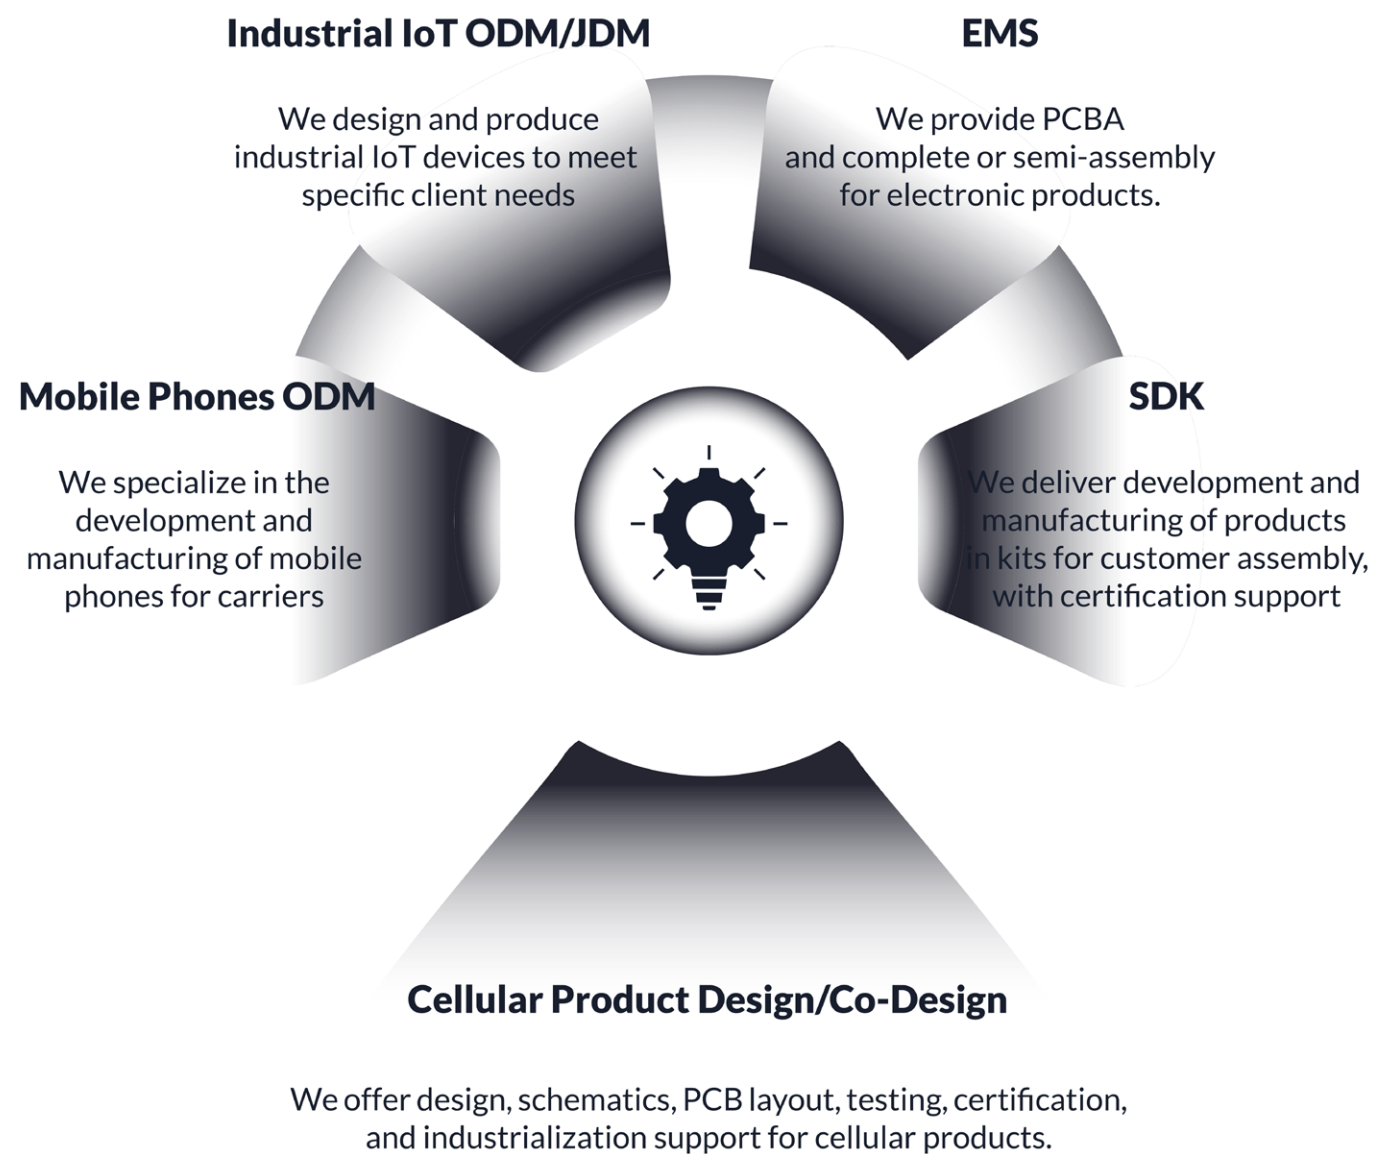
Industrial IoT ODM/JDM

We design and produce industrial IoT devices to meet specific client needs

EMS

We provide PCBA and complete or semi-assembly for electronic products.

Mobile Phones ODM

We specialize in the development and manufacturing of mobile phones for carriers

SDK

We deliver development and manufacturing of products in kits for customer assembly, with certification support

Cellular Product Design/Co-Design

We offer design, schematics, PCB layout, testing, certification, and industrialization support for cellular products.